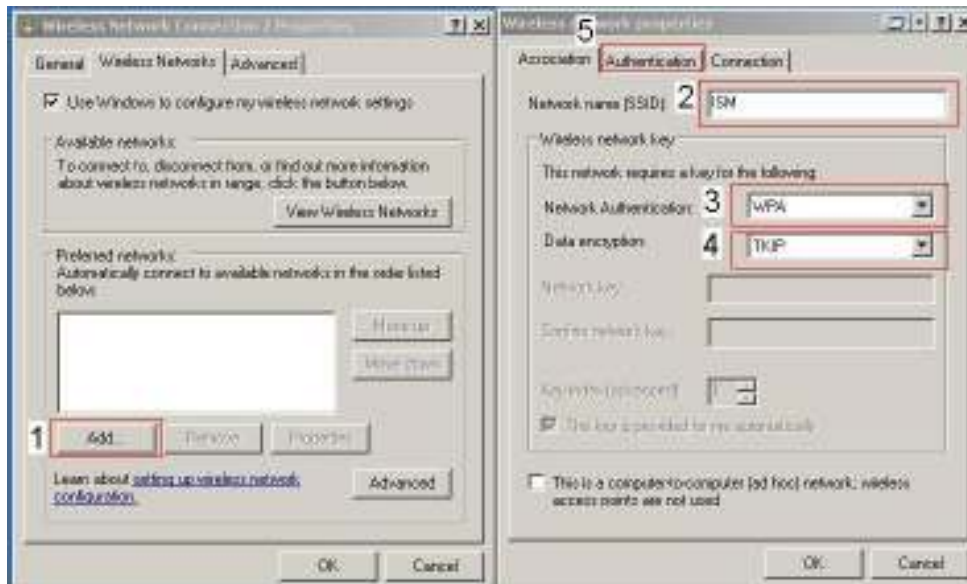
Wireless Network Connection 2 Properties ? X

General | Wireless Networks | Advanced

☑ Use Windows to configure my wireless network settings

Available networks:
To connect to, disconnect from, or find out more information about wireless networks in range, click the button below.

View Wireless Networks

Preferred networks:
Automatically connect to available networks in the order listed below:

Move up
Move down

1 Add... Remove Properties

Learn about setting up wireless network configuration.

Advanced

OK Cancel

Wireless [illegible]work properties ? X
5
Association | Authentication | Connection

Network name (SSID): 2 ISM

Wireless network key

This network requires a key for the following:

Network Authentication: 3 WPA

Data encryption: 4 TKIP

Network key:

Confirm network key:

Key index (advanced): 1

☑ The key is provided for me automatically

☐ This is a computer-to-computer (ad hoc) network; wireless access points are not used

OK Cancel